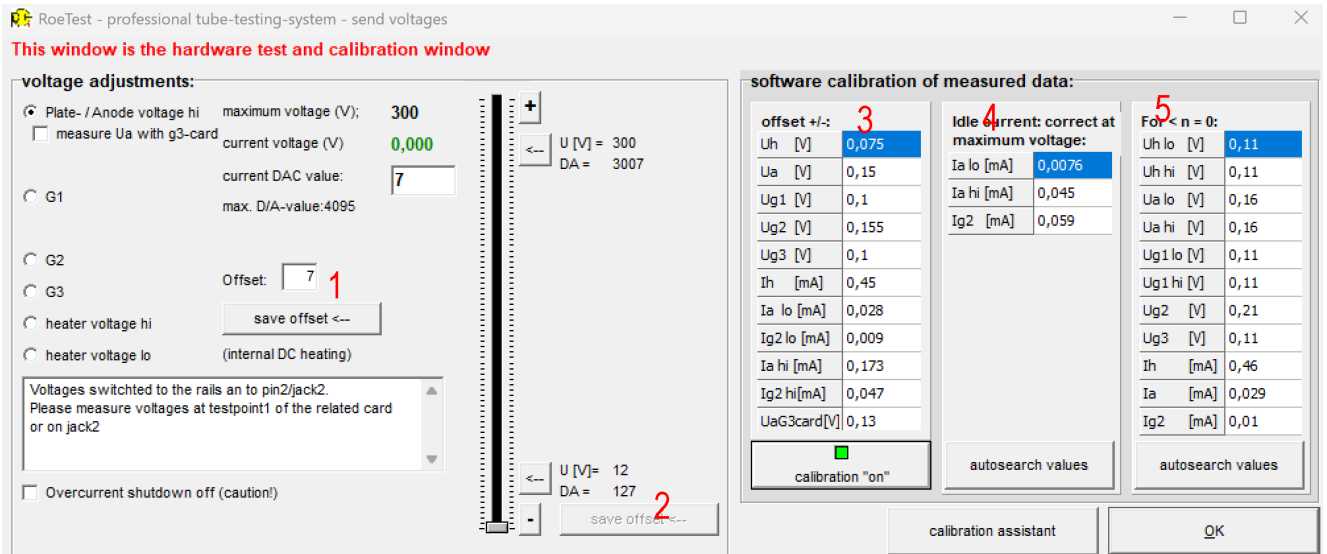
RoeTest - professional tube-testing-system - send voltages

This window is the hardware test and calibration window

voltage adjustments:

Plate- / Anode voltage hi
measure Ua with g3-card

maximum voltage (V); 300
current voltage (V) 0,000
current DAC value: 7
max. D/A-value:4095

G1

G2

G3

heater voltage hi

heater voltage lo

Offset: 7 1

save offset <--

(internal DC heating)

Voltages switchted to the rails an to pin2/jack2.
Please measure voltages at testpoint1 of the related card or on jack2

Overcurrent shutdown off (caution!)

+

<-- U [V] = 300
DA = 3007

<-- U [V]= 12
DA = 127

- save offset <-- 2

software calibration of measured data:

| offset +/-: 3 | |
|---|---|
| Uh [V] | 0,075 |
| Ua [V] | 0,15 |
| Ug1 [V] | 0,1 |
| Ug2 [V] | 0,155 |
| Ug3 [V] | 0,1 |
| Ih [mA] | 0,45 |
| Ia lo [mA] | 0,028 |
| Ig2 lo [mA] | 0,009 |
| Ia hi [mA] | 0,173 |
| Ig2 hi[mA] | 0,047 |
| UaG3card[V] | 0,13 |

calibration "on"

Idle current: correct at maximum voltage: 4

| | |
|---|---|
| Ia lo [mA] | 0,0076 |
| Ia hi [mA] | 0,045 |
| Ig2 [mA] | 0,059 |

autosearch values

For < n = 0: 5

| | |
|---|---|
| Uh lo [V] | 0,11 |
| Uh hi [V] | 0,11 |
| Ua lo [V] | 0,16 |
| Ua hi [V] | 0,16 |
| Ug1 lo [V] | 0,11 |
| Ug1 hi [V] | 0,11 |
| Ug2 [V] | 0,21 |
| Ug3 [V] | 0,11 |
| Ih [mA] | 0,46 |
| Ia [mA] | 0,029 |
| Ig2 [mA] | 0,01 |

autosearch values

calibration assistant

OK